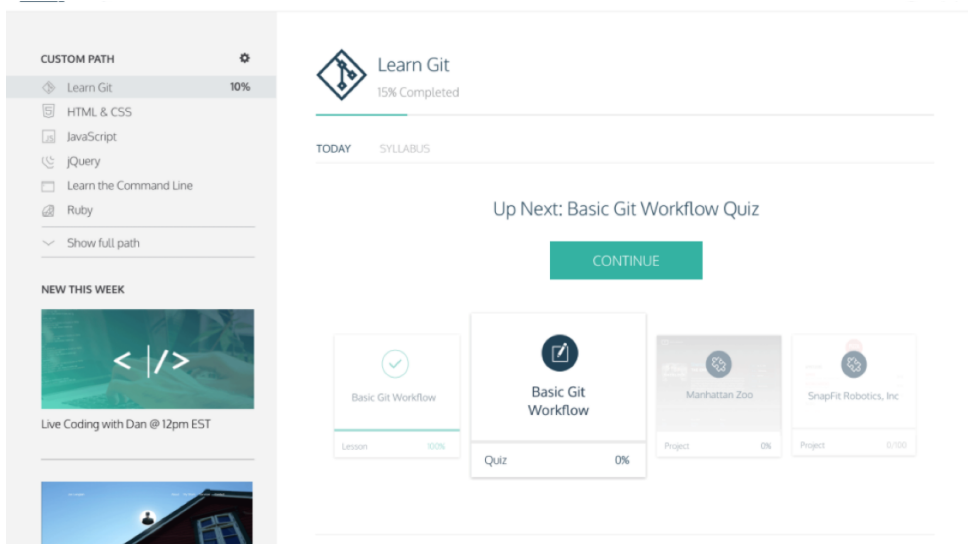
CUSTOM PATH

Learn Git 10%

HTML & CSS

JavaScript

jQuery

Learn the Command Line

Ruby

Show full path

NEW THIS WEEK

< |/>

Live Coding with Dan @ 12pm EST

Learn Git

15% Completed

TODAY SYLLABUS

Up Next: Basic Git Workflow Quiz

CONTINUE

Basic Git Workflow

Lesson 100%

Basic Git Workflow

Quiz 0%

Manhattan Zoo

Project 0%

SnapFit Robotics, Inc

Project 0/100